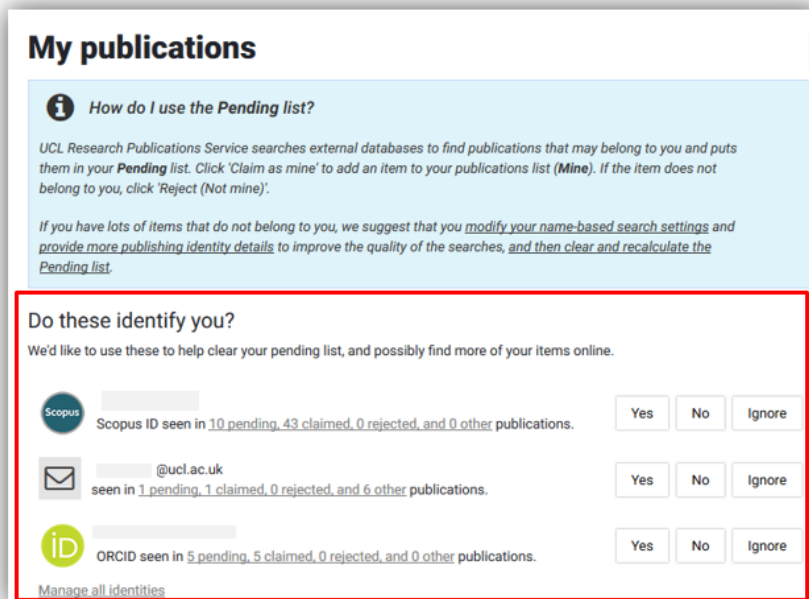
My publications

How do I use the Pending list?

UCL Research Publications Service searches external databases to find publications that may belong to you and puts them in your Pending list. Click 'Claim as mine' to add an item to your publications list (Mine). If the item does not belong to you, click 'Reject (Not mine)'.

If you have lots of items that do not belong to you, we suggest that you modify your name-based search settings and provide more publishing identity details to improve the quality of the searches, and then clear and recalculate the Pending list.

Do these identify you?

We'd like to use these to help clear your pending list, and possibly find more of your items online.

Scopus

Scopus ID seen in 10 pending, 43 claimed, 0 rejected, and 0 other publications.

Yes No Ignore

@ucl.ac.uk

seen in 1 pending, 1 claimed, 0 rejected, and 6 other publications.

Yes No Ignore

iD

ORCID seen in 5 pending, 5 claimed, 0 rejected, and 0 other publications.

Yes No Ignore

Manage all identities